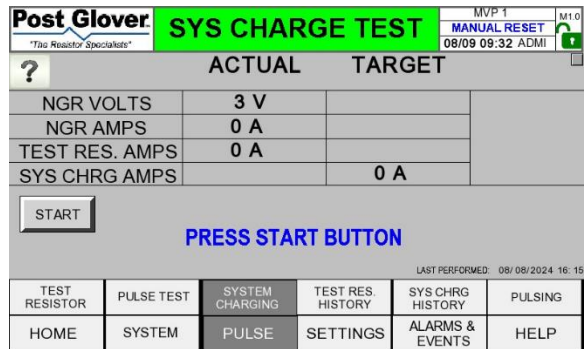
Post Glover
"The Resistor Specialists"

SYS CHARGE TEST

MVP 1
MANUAL RESET
08/09 09:32 ADMI
M1.0

?

ACTUAL TARGET

| | ACTUAL | TARGET |
|---|---|---|
| NGR VOLTS | 3 V | |
| NGR AMPS | 0 A | |
| TEST RES. AMPS | 0 A | |
| SYS CHRG AMPS | | 0 A |

START

PRESS START BUTTON

LAST PERFORMED: 08/08/2024 16:15

TEST RESISTOR | PULSE TEST | SYSTEM CHARGING | TEST RES. HISTORY | SYS CHRG HISTORY | PULSING

HOME | SYSTEM | PULSE | SETTINGS | ALARMS & EVENTS | HELP